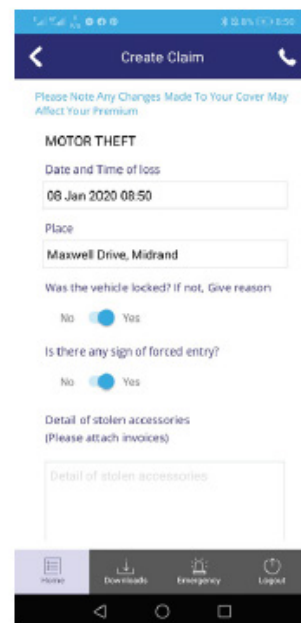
Create Claim

Please Note Any Changes Made To Your Cover May Affect Your Premium

MOTOR THEFT

Date and Time of loss

08 Jan 2020 08:50

Place

Maxwell Drive, Midrand

Was the vehicle locked? If not, Give reason

No Yes

Is there any sign of forced entry?

No Yes

Detail of stolen accessories
(Please attach invoices)

Detail of stolen accessories

Home Downloads Emergency Logout